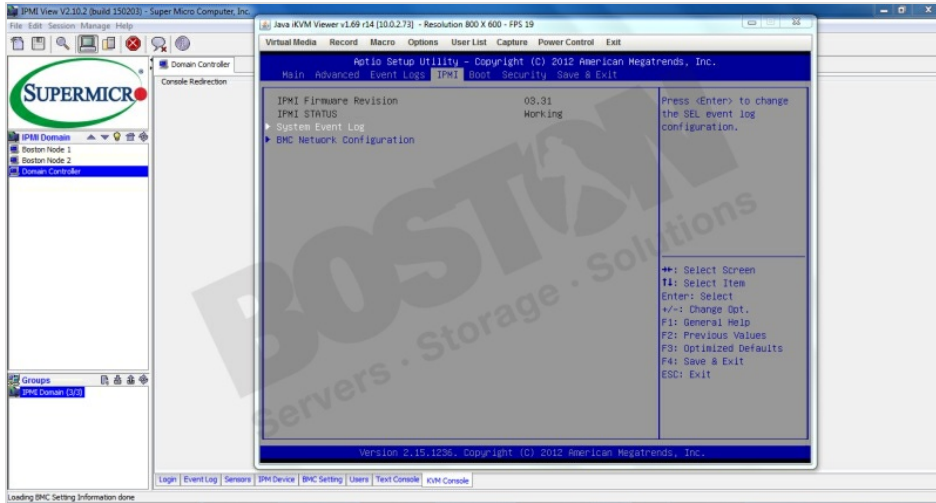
IPMI View V2.10.2 (build 150203) - Super Micro Computer, Inc.

File Edit Session Manage Help

SUPERMICRO

IPMI Domain
Boston Node 1
Boston Node 2
Domain Controller

Groups
IPMI Domain (3/3)

Domain Controller

Console Redirection

Java iKVM Viewer v1.69 r14 [10.0.2.73] - Resolution 800 X 600 - FPS 19

Virtual Media Record Macro Options User List Capture Power Control Exit

Aptio Setup Utility – Copyright (C) 2012 American Megatrends, Inc.
Main Advanced Event Logs IPMI Boot Security Save & Exit

IPMI Firmware Revision 03.31
IPMI STATUS Working
▸ System Event Log
▸ BMC Network Configuration

Press <Enter> to change the SEL event log configuration.

→←: Select Screen
↑↓: Select Item
Enter: Select
+/-: Change Opt.
F1: General Help
F2: Previous Values
F3: Optimized Defaults
F4: Save & Exit
ESC: Exit

Version 2.15.1236. Copyright (C) 2012 American Megatrends, Inc.

BOSTON
Servers · Storage · Solutions

Login Event Log Sensors IPM Device BMC Setting Users Text Console KVM Console

Loading BMC Setting Information done